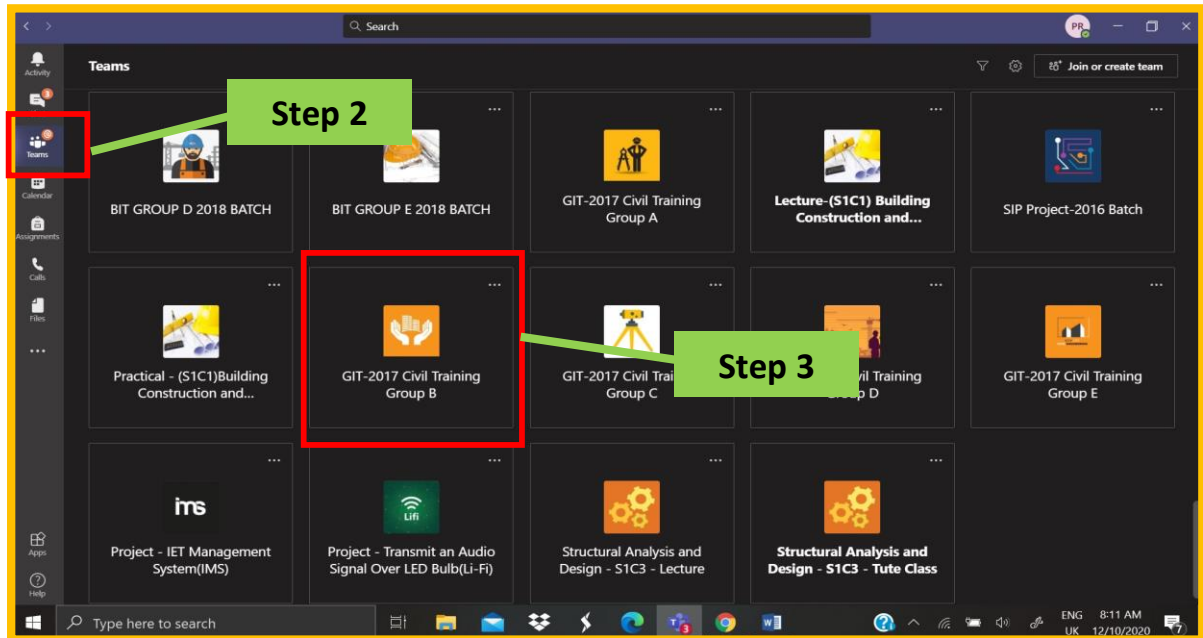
Search

PR

Activity

3

Teams

Calendar

Assignments

Calls

Files

...

Apps

Help

Teams

Join or create team

Step 2

...

BIT GROUP D 2018 BATCH

...

BIT GROUP E 2018 BATCH

...

GIT-2017 Civil Training Group A

...

Lecture-(S1C1) Building Construction and...

...

SIP Project-2016 Batch

...

Practical - (S1C1)Building Construction and...

...

GIT-2017 Civil Training Group B

...

GIT-2017 Civil Trai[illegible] Group C

Step 3

...

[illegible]vil Training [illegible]oup D

...

GIT-2017 Civil Training Group E

...

ims

Project - IET Management System(IMS)

...

Lifi

Project - Transmit an Audio Signal Over LED Bulb(Li-Fi)

...

Structural Analysis and Design - S1C3 - Lecture

...

Structural Analysis and Design - S1C3 - Tute Class

Type here to search

3

ENG UK

8:11 AM 12/10/2020

7